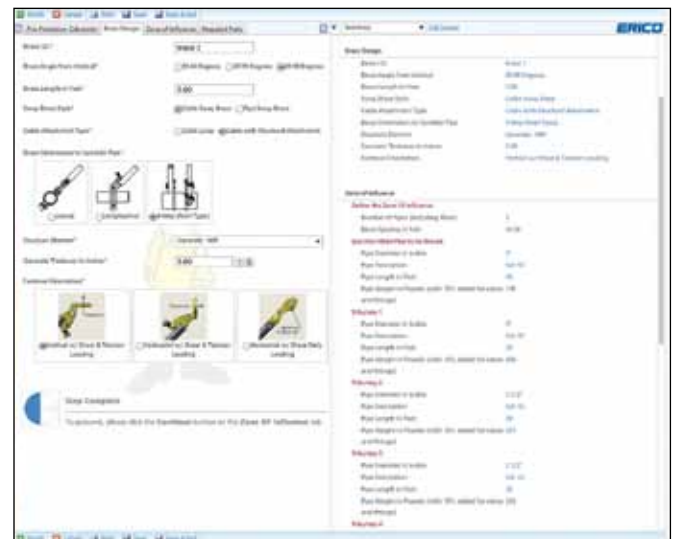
ERICO

Pre-Protection Calculator | Brace Design | Zone of Influence | Required Parts

Brace ID: Brace 1

Brace Angle from Vertical: 30-44 Degrees | 45-59 Degrees | 60-90 Degrees

Brace Length in Feet: 3.00

Sway Brace Style: Cable Sway Brace | Rod Sway Brace

Cable Attachment Type:

Brace Attachment to Sprinkler Pipe:

Structure Material: Concrete

Concrete Thickness in Inches: 3.00

Fastener Orientation:

Step Complete

Brace Design

Zone of Influence